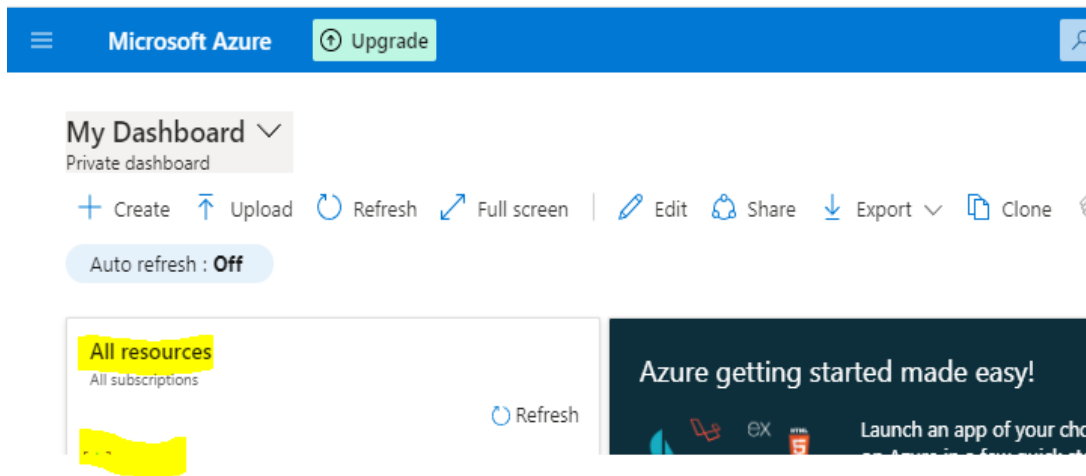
Microsoft Azure
Upgrade

My Dashboard
Private dashboard

Create Upload Refresh Full screen Edit Share Export Clone

Auto refresh : Off

All resources
All subscriptions

Refresh

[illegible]

Azure getting started made easy!

ex

Launch an app of your cho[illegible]
on Azure in a few quick st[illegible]